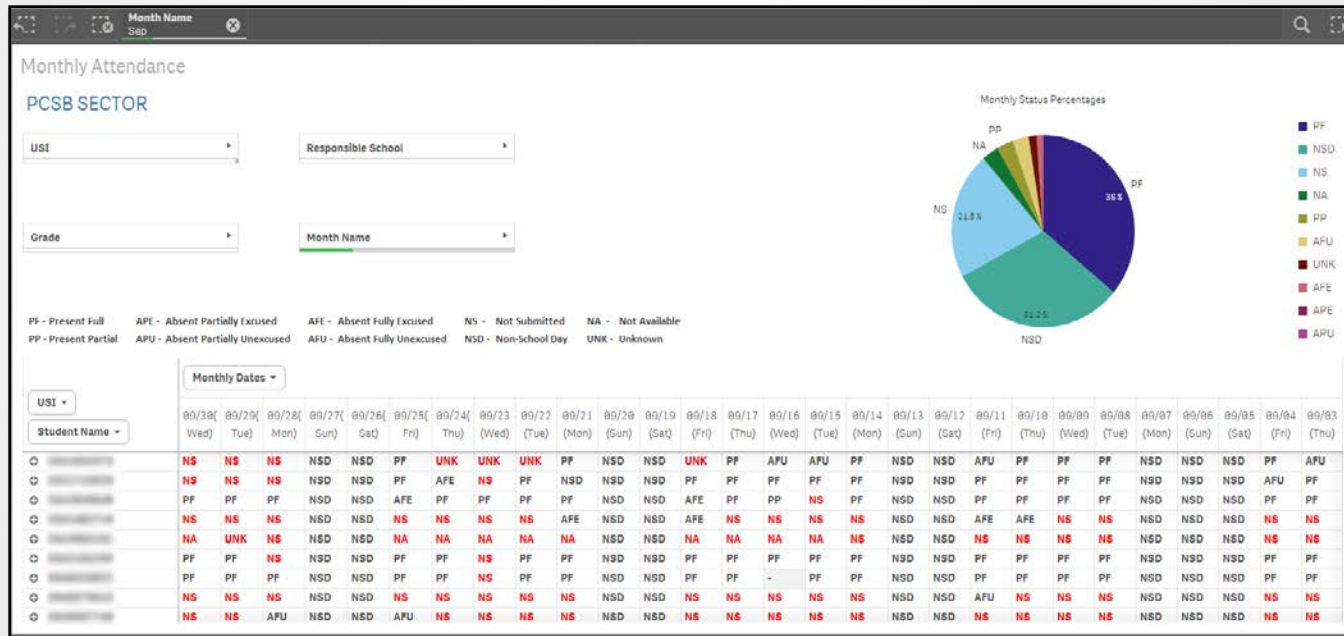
Month Name
Sep

Monthly Attendance

PCSB SECTOR

USI

Responsible School

Grade

Month Name

Monthly Status Percentages

PP
NA
NS 21.5%
PF 36%
31.2%
NSD

PF
NSD
NS
NA
PP
AFU
UNK
AFE
APE
APU

PF - Present Full
PP - Present Partial
APE - Absent Partially Excused
APU - Absent Partially Unexcused
AFE - Absent Fully Excused
AFU - Absent Fully Unexcused
NS - Not Submitted
NSD - Non-School Day
NA - Not Available
UNK - Unknown

Monthly Dates

USI
Student Name

| 09/30(Wed) | 09/29(Tue) | 09/28(Mon) | 09/27(Sun) | 09/26(Sat) | 09/25(Fri) | 09/24(Thu) | 09/23(Wed) | 09/22(Tue) | 09/21(Mon) | 09/20(Sun) | 09/19(Sat) | 09/18(Fri) | 09/17(Thu) | 09/16(Wed) | 09/15(Tue) | 09/14(Mon) | 09/13(Sun) | 09/12(Sat) | 09/11(Fri) | 09/10(Thu) | 09/09(Wed) | 09/08(Tue) | 09/07(Mon) | 09/06(Sun) | 09/05(Sat) | 09/04(Fri) | 09/03(Thu) |
|---|---|---|---|---|---|---|---|---|---|---|---|---|---|---|---|---|---|---|---|---|---|---|---|---|---|---|---|
| NS | NS | NS | NSD | NSD | PF | UNK | UNK | UNK | PF | NSD | NSD | UNK | PF | AFU | AFU | PF | NSD | NSD | AFU | PF | PF | PF | NSD | NSD | NSD | PF | AFU |
| NS | NS | NS | NSD | NSD | PF | AFE | NS | PF | NSD | NSD | NSD | PF | PF | PF | PF | PF | NSD | NSD | PF | PF | PF | PF | NSD | NSD | NSD | AFU | PF |
| PF | PF | PF | NSD | NSD | AFE | PF | PF | PF | PF | NSD | NSD | AFE | PF | PP | NS | PF | NSD | NSD | PF | PF | PF | PF | NSD | NSD | NSD | PF | PF |
| NS | NS | NS | NSD | NSD | NS | NS | NS | NS | AFE | NSD | NSD | AFE | NS | NS | NS | NS | NSD | NSD | AFE | AFE | NS | NS | NSD | NSD | NSD | NS | NS |
| NA | UNK | NS | NSD | NSD | NA | NA | NA | NA | NA | NSD | NSD | NA | NA | NA | NA | NS | NSD | NSD | NS | NS | NS | NS | NSD | NSD | NSD | NS | NS |
| PF | PF | NS | NSD | NSD | PF | PF | PF | PF | PF | NSD | NSD | PF | PF | PF | PF | PF | NSD | NSD | PF | PF | PF | PF | NSD | NSD | NSD | NS | PF |
| PF | PF | PF | NSD | NSD | PF | PF | NS | PF | PF | NSD | NSD | PF | PF | - | PF | PF | NSD | NSD | PF | PF | PF | PF | NSD | NSD | NSD | PF | PF |
| NS | NS | NS | NSD | NSD | NS | NS | NS | NS | NS | NSD | NSD | NS | NS | NS | NS | NS | NSD | NSD | AFU | NS | NS | NS | NSD | NSD | NSD | NS | NS |
| NS | NS | AFU | NSD | NSD | AFU | NS | NS | NS | NS | NSD | NSD | NS | NS | NS | NS | NS | NSD | NSD | NS | NS | NS | NS | NSD | NSD | NSD | NS | NS |